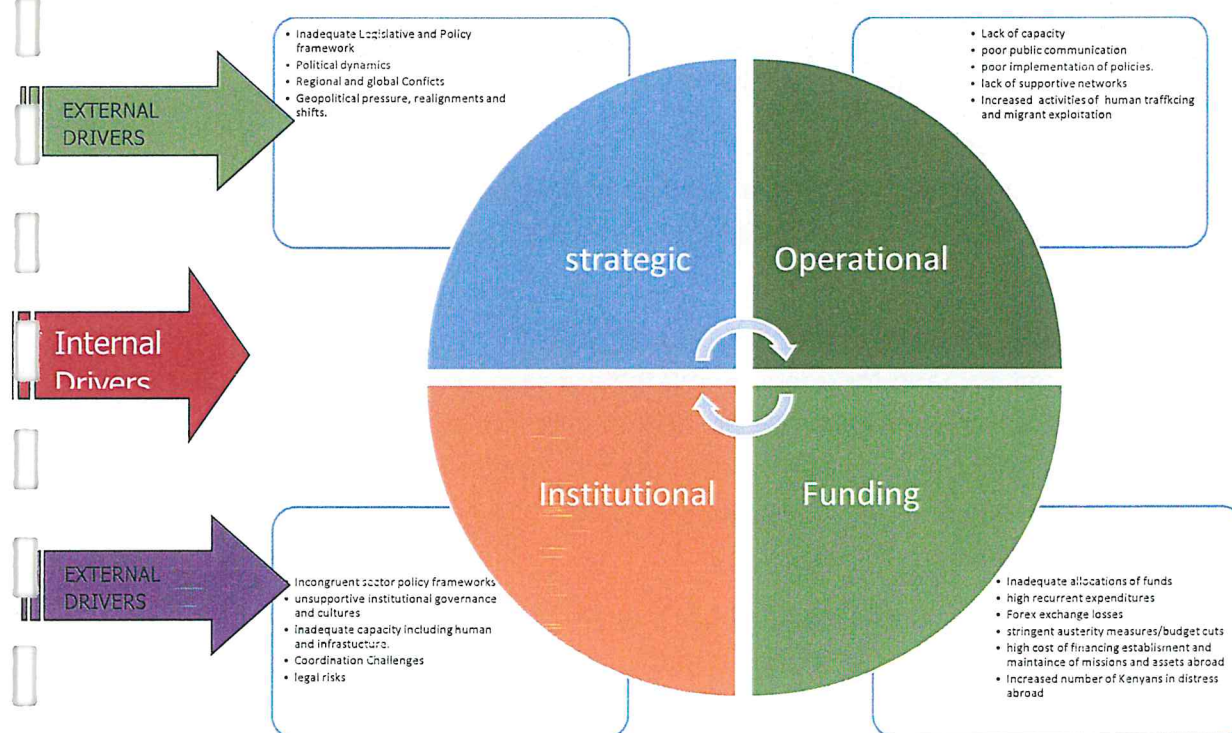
EXTERNAL DRIVERS

- Inadequate Legislative and Policy framework
- Political dynamics
- Regional and global Conficts
- Geopolitical pressure, realignments and shifts.

- Lack of capacity
- poor public communication
- poor implementation of policies.
- lack of supportive networks
- Increased activities of human traffkcing and migrant exploitation

strategic

Operational

Internal Drivers

Institutional

Funding

EXTERNAL DRIVERS

- Incongruent sector policy frameworks
- unsupportive institutional governance and cultures
- inadequate capacity including human and infrastucture.
- Coordination Challenges
- legal risks

- Inadequate allocations of funds
- high recurrent expenditures
- Forex exchange losses
- stringent austerity measures/budget cuts
- high cost of financing establisment and maintaince of missions and assets abroad
- Increased number of Kenyans in distress abroad